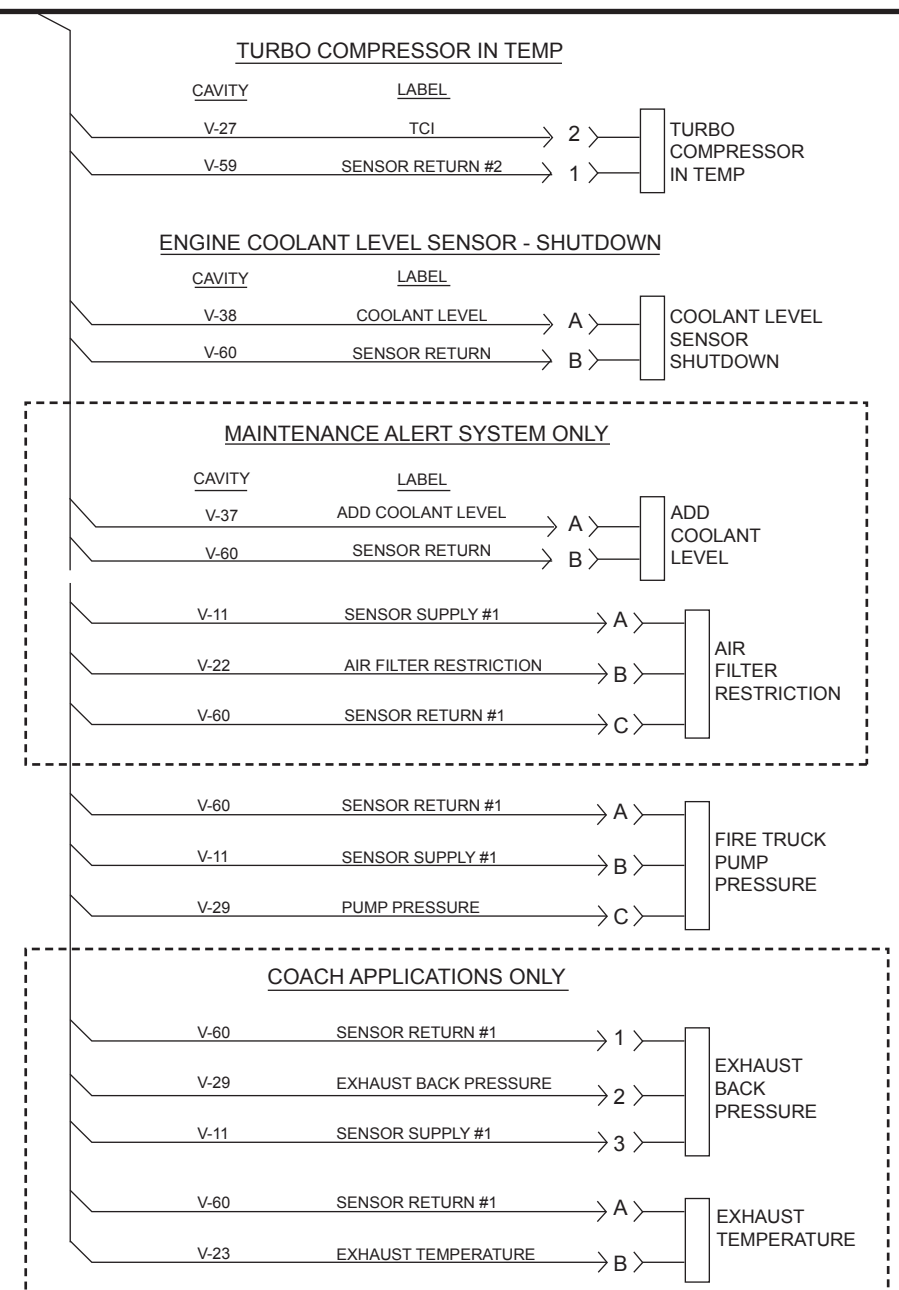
TURBO COMPRESSOR IN TEMP

CAVITY LABEL

V-27 TCI 2

V-59 SENSOR RETURN #2 1

TURBO COMPRESSOR IN TEMP

ENGINE COOLANT LEVEL SENSOR - SHUTDOWN

CAVITY LABEL

V-38 COOLANT LEVEL A

V-60 SENSOR RETURN B

COOLANT LEVEL SENSOR SHUTDOWN

MAINTENANCE ALERT SYSTEM ONLY

CAVITY LABEL

V-37 ADD COOLANT LEVEL A

V-60 SENSOR RETURN B

ADD COOLANT LEVEL

V-11 SENSOR SUPPLY #1 A

V-22 AIR FILTER RESTRICTION B

V-60 SENSOR RETURN #1 C

AIR FILTER RESTRICTION

V-60 SENSOR RETURN #1 A

V-11 SENSOR SUPPLY #1 B

V-29 PUMP PRESSURE C

FIRE TRUCK PUMP PRESSURE

COACH APPLICATIONS ONLY

V-60 SENSOR RETURN #1 1

V-29 EXHAUST BACK PRESSURE 2

V-11 SENSOR SUPPLY #1 3

EXHAUST BACK PRESSURE

V-60 SENSOR RETURN #1 A

V-23 EXHAUST TEMPERATURE B

EXHAUST TEMPERATURE